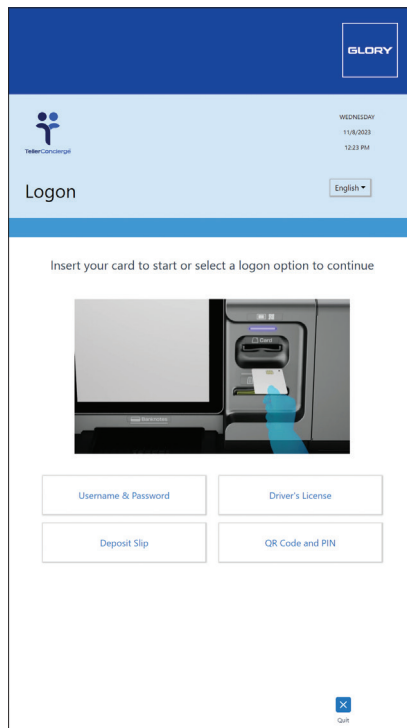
GLORY

TellerConcierge

WEDNESDAY
11/8/2023
12:23 PM

Logon

English ▾

Insert your card to start or select a logon option to continue

Card

Username & Password

Driver's License

Deposit Slip

QR Code and PIN

Quit